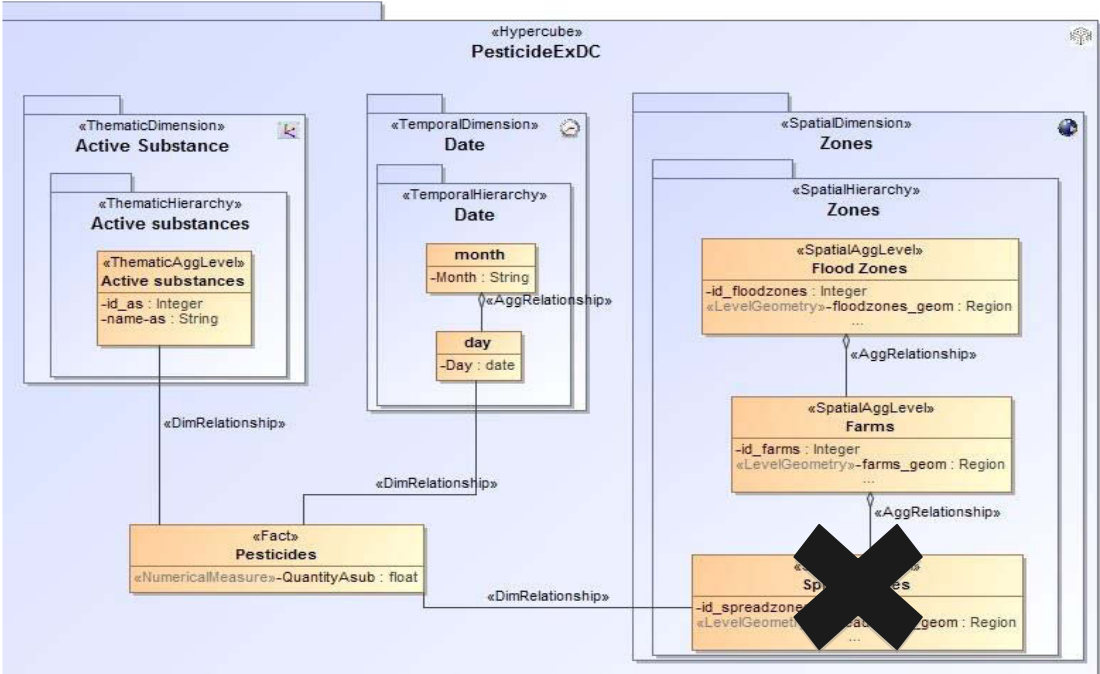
«Hypercube»
PesticideExDC

«ThematicDimension»
Active Substance

«ThematicHierarchy»
Active substances

«ThematicAggLevel»
Active substances
-id_as : Integer
-name-as : String

«TemporalDimension»
Date

«TemporalHierarchy»
Date

month
-Month : String

«AggRelationship»

day
-Day : date

«SpatialDimension»
Zones

«SpatialHierarchy»
Zones

«SpatialAggLevel»
Flood Zones
-id_floodzones : Integer
«LevelGeometry»-floodzones_geom : Region
...

«AggRelationship»

«SpatialAggLevel»
Farms
-id_farms : Integer
«LevelGeometry»-farms_geom : Region
...

«AggRelationship»

«DimRelationship»

«DimRelationship»

«Fact»
Pesticides
«NumericalMeasure»-QuantityAsub : float

«DimRelationship»

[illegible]
Sp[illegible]es
-id_spreadzone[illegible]
«LevelGeomet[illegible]ea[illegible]_geom : Region
...